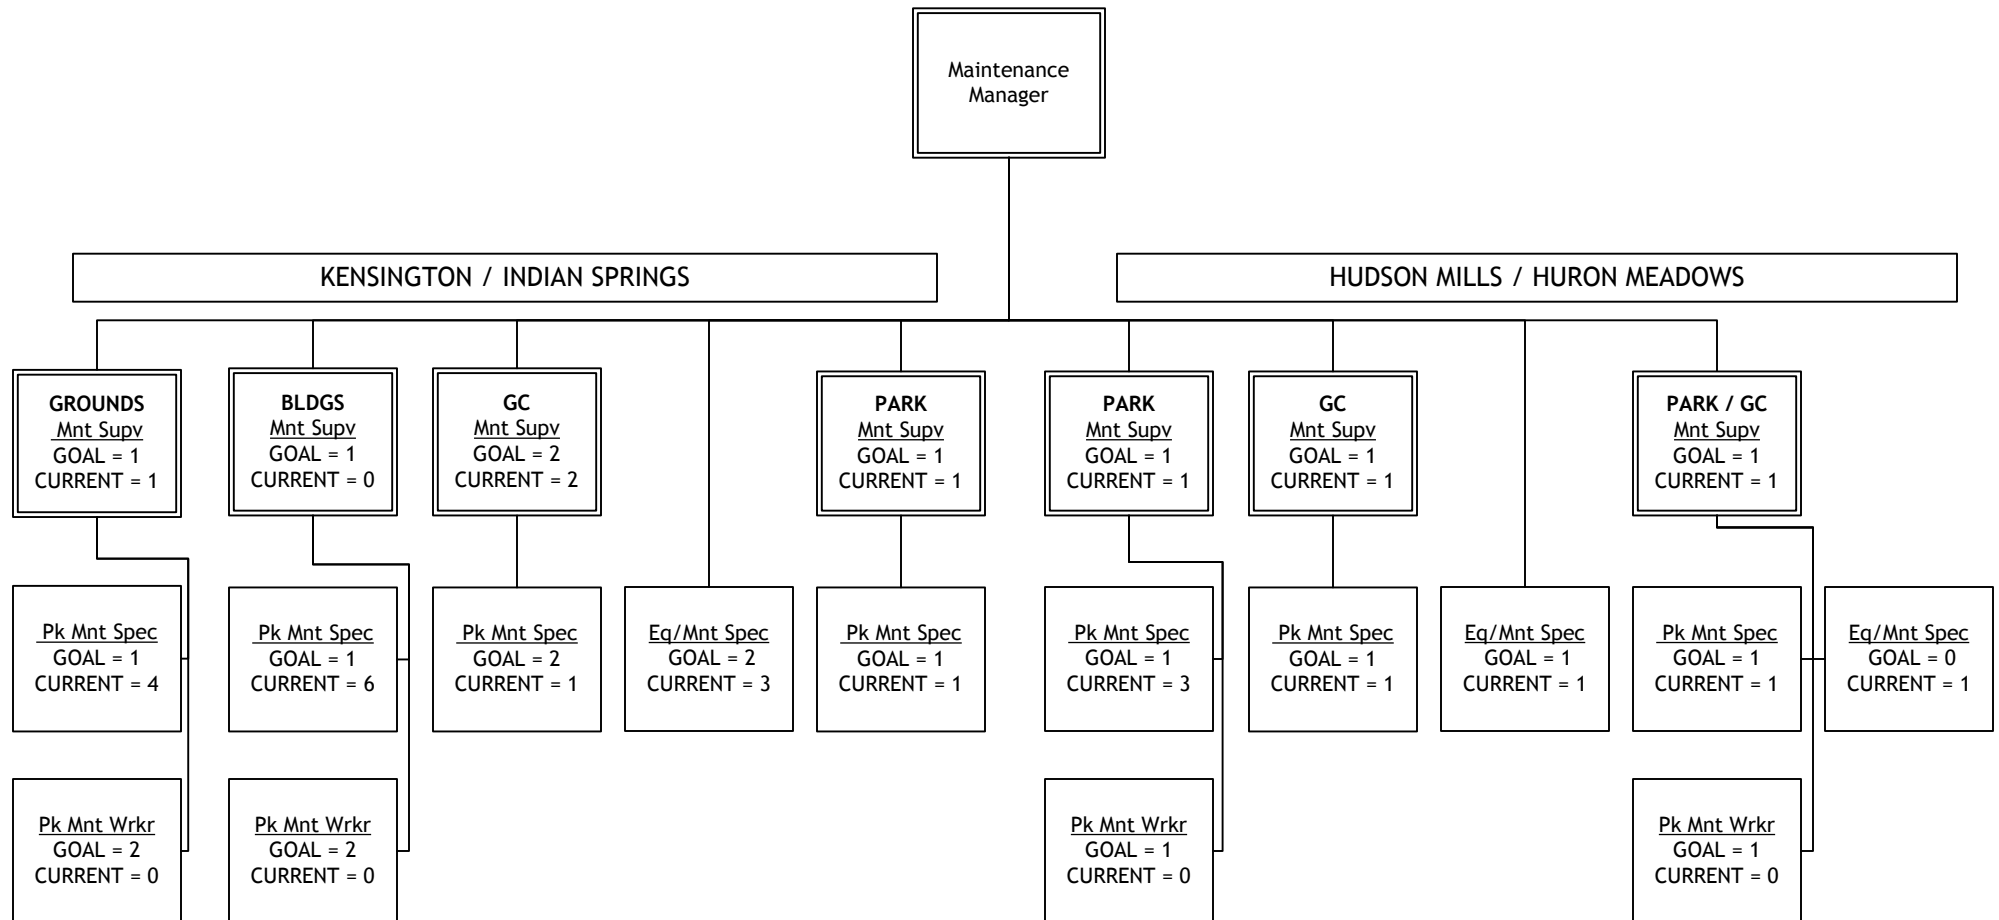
Maintenance Manager

KENSINGTON / INDIAN SPRINGS

HUDSON MILLS / HURON MEADOWS

GROUNDS
Mnt Supv
GOAL = 1
CURRENT = 1

Pk Mnt Spec
GOAL = 1
CURRENT = 4

Pk Mnt Wrkr
GOAL = 2
CURRENT = 0

BLDGS
Mnt Supv
GOAL = 1
CURRENT = 0

Pk Mnt Spec
GOAL = 1
CURRENT = 6

Pk Mnt Wrkr
GOAL = 2
CURRENT = 0

GC
Mnt Supv
GOAL = 2
CURRENT = 2

Pk Mnt Spec
GOAL = 2
CURRENT = 1

Eq/Mnt Spec
GOAL = 2
CURRENT = 3

PARK
Mnt Supv
GOAL = 1
CURRENT = 1

Pk Mnt Spec
GOAL = 1
CURRENT = 1

PARK
Mnt Supv
GOAL = 1
CURRENT = 1

Pk Mnt Spec
GOAL = 1
CURRENT = 3

Pk Mnt Wrkr
GOAL = 1
CURRENT = 0

GC
Mnt Supv
GOAL = 1
CURRENT = 1

Pk Mnt Spec
GOAL = 1
CURRENT = 1

Eq/Mnt Spec
GOAL = 1
CURRENT = 1

PARK / GC
Mnt Supv
GOAL = 1
CURRENT = 1

Pk Mnt Spec
GOAL = 1
CURRENT = 1

Eq/Mnt Spec
GOAL = 0
CURRENT = 1

Pk Mnt Wrkr
GOAL = 1
CURRENT = 0